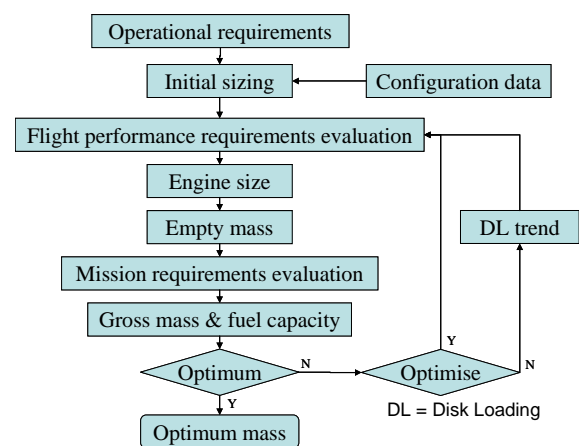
Operational requirements

Initial sizing

Configuration data

Flight performance requirements evaluation

Engine size

Empty mass

DL trend

Mission requirements evaluation

Gross mass & fuel capacity

Y

Optimum

N

Optimise

N

Y

DL = Disk Loading

Optimum mass